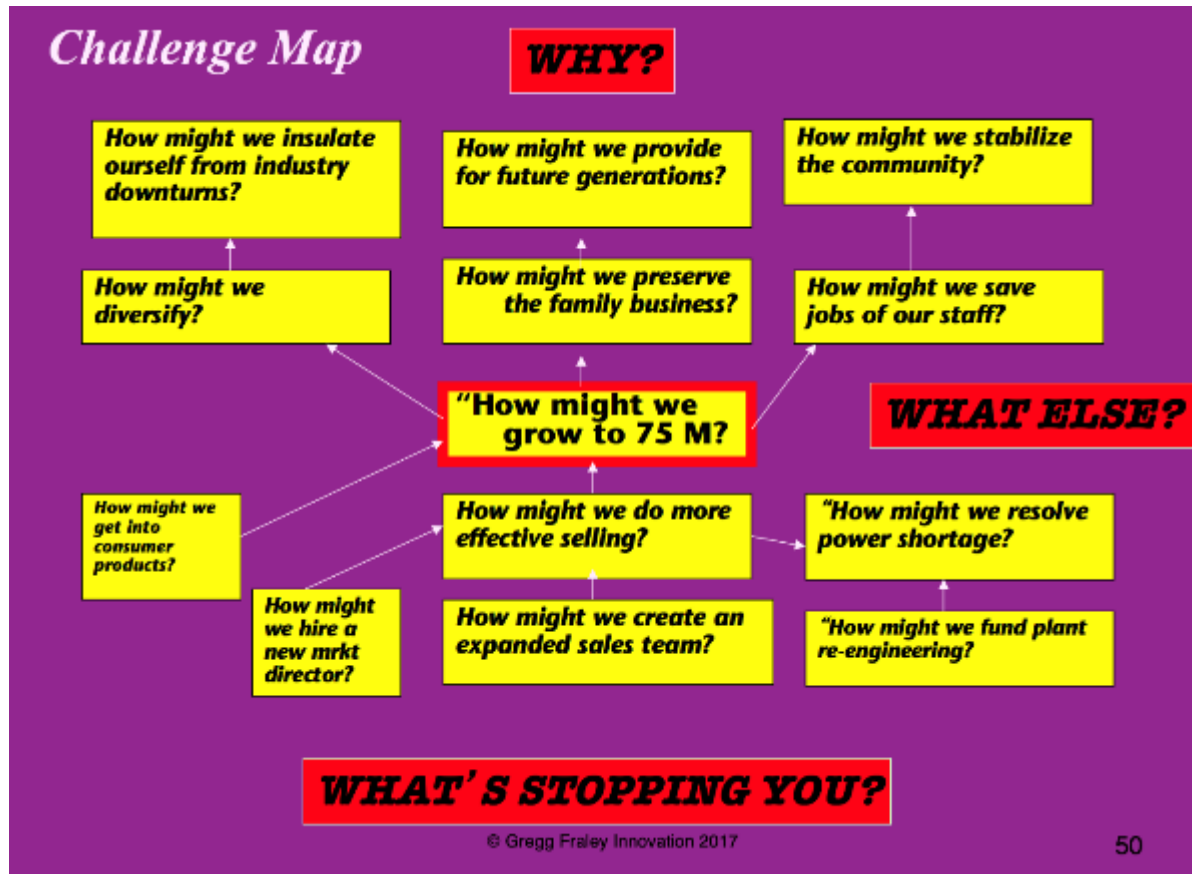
Challenge Map

WHY?

How might we insulate ourself from industry downturns?

How might we provide for future generations?

How might we stabilize the community?

How might we diversify?

How might we preserve the family business?

How might we save jobs of our staff?

"How might we grow to 75 M?

WHAT ELSE?

How might we get into consumer products?

How might we do more effective selling?

"How might we resolve power shortage?

How might we hire a new mrkt director?

How might we create an expanded sales team?

"How might we fund plant re-engineering?

WHAT'S STOPPING YOU?

© Gregg Fraley Innovation 2017

50